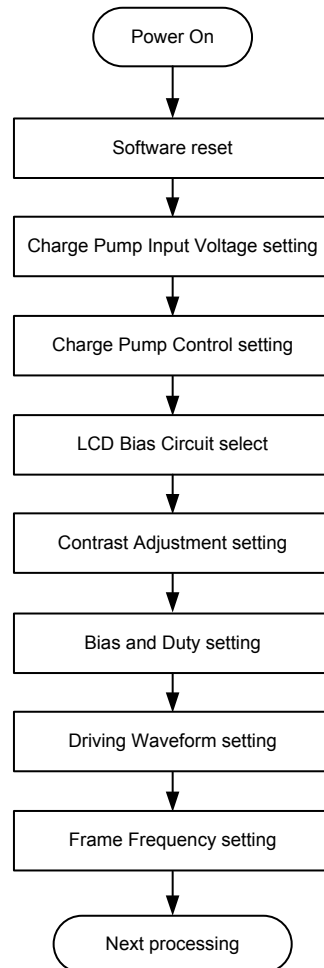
Power On

Software reset

Charge Pump Input Voltage setting

Charge Pump Control setting

LCD Bias Circuit select

Contrast Adjustment setting

Bias and Duty setting

Driving Waveform setting

Frame Frequency setting

Next processing